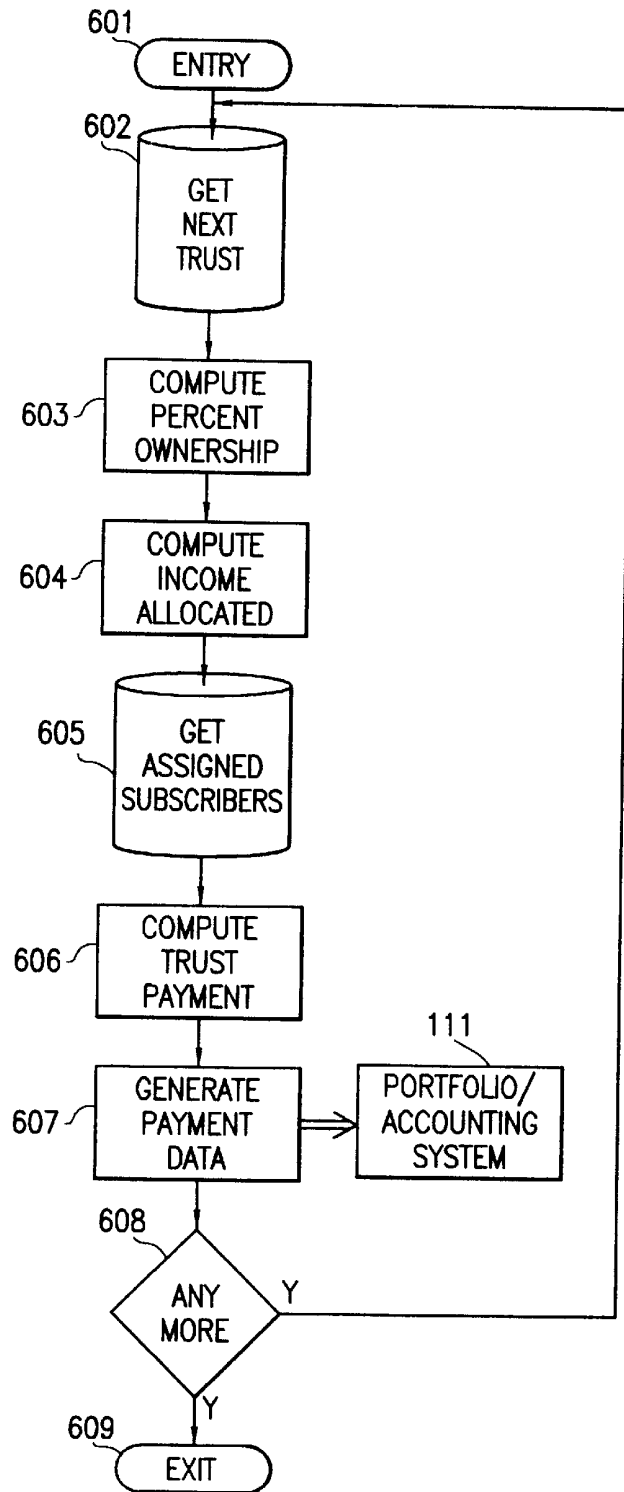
601
ENTRY

602
GET NEXT TRUST

603
COMPUTE PERCENT OWNERSHIP

604
COMPUTE INCOME ALLOCATED

605
GET ASSIGNED SUBSCRIBERS

606
COMPUTE TRUST PAYMENT

607
GENERATE PAYMENT DATA

111
PORTFOLIO/ ACCOUNTING SYSTEM

608
ANY MORE
Y
Y

609
EXIT